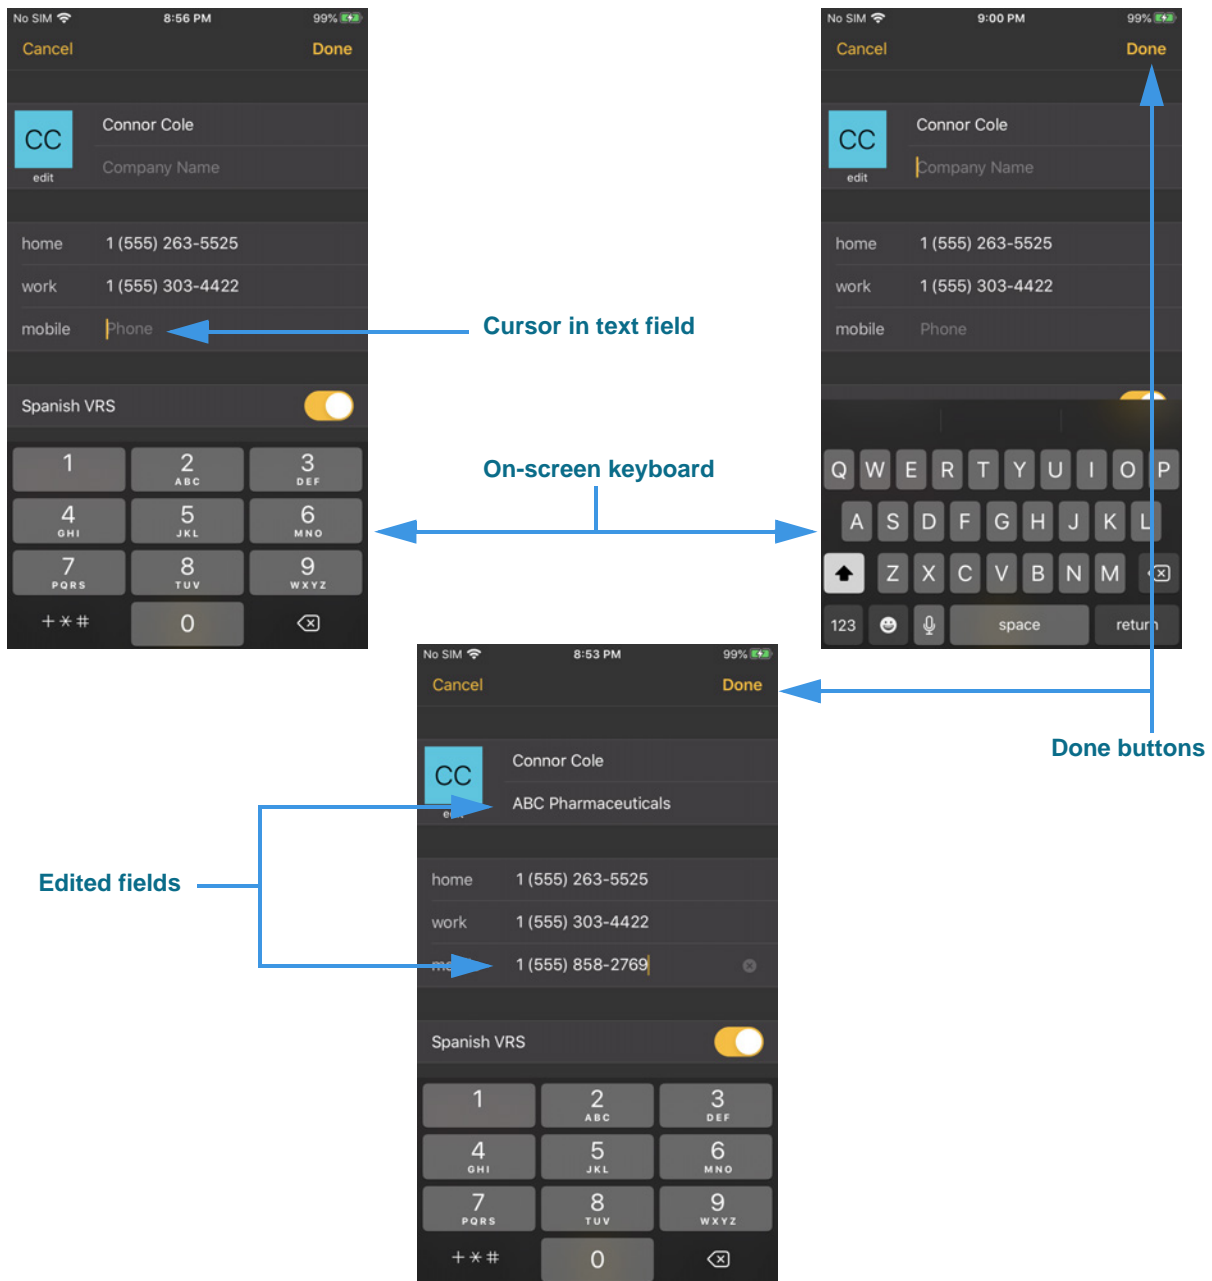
No SIM 8:56 PM 99%

Cancel Done

CC
edit

Connor Cole
Company Name

home 1 (555) 263-5525
work 1 (555) 303-4422
mobile Phone

Spanish VRS

1
2 ABC
3 DEF
4 GHI
5 JKL
6 MNO
7 PQRS
8 TUV
9 WXYZ
+ ✱ #
0

No SIM 9:00 PM 99%

Cancel Done

CC
edit

Connor Cole
Company Name

home 1 (555) 263-5525
work 1 (555) 303-4422
mobile Phone

Q W E R T Y U I O P
A S D F G H J K L
Z X C V B N M
123 space return

Cursor in text field

On-screen keyboard

Done buttons

No SIM 8:53 PM 99%

Cancel Done

CC
edit

Connor Cole
ABC Pharmaceuticals

home 1 (555) 263-5525
work 1 (555) 303-4422
mobile 1 (555) 858-2769

Spanish VRS

1
2 ABC
3 DEF
4 GHI
5 JKL
6 MNO
7 PQRS
8 TUV
9 WXYZ
+ ✱ #
0

Edited fields